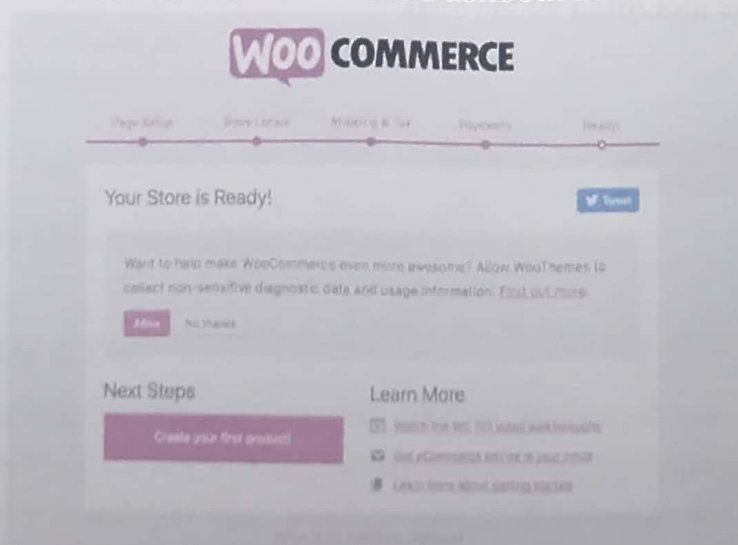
WOO COMMERCE

Page Setup Store Locale Shipping & Tax Payments Ready!

Your Store is Ready!

Tweet

Want to help make WooCommerce even more awesome? Allow WooThemes to collect non-sensitive diagnostic data and usage information. Find out more.

Allow No thanks

Next Steps

Create your first product!

Learn More

Watch the WC 101 video walkthroughs

Get eCommerce advice in your inbox

Learn more about getting started